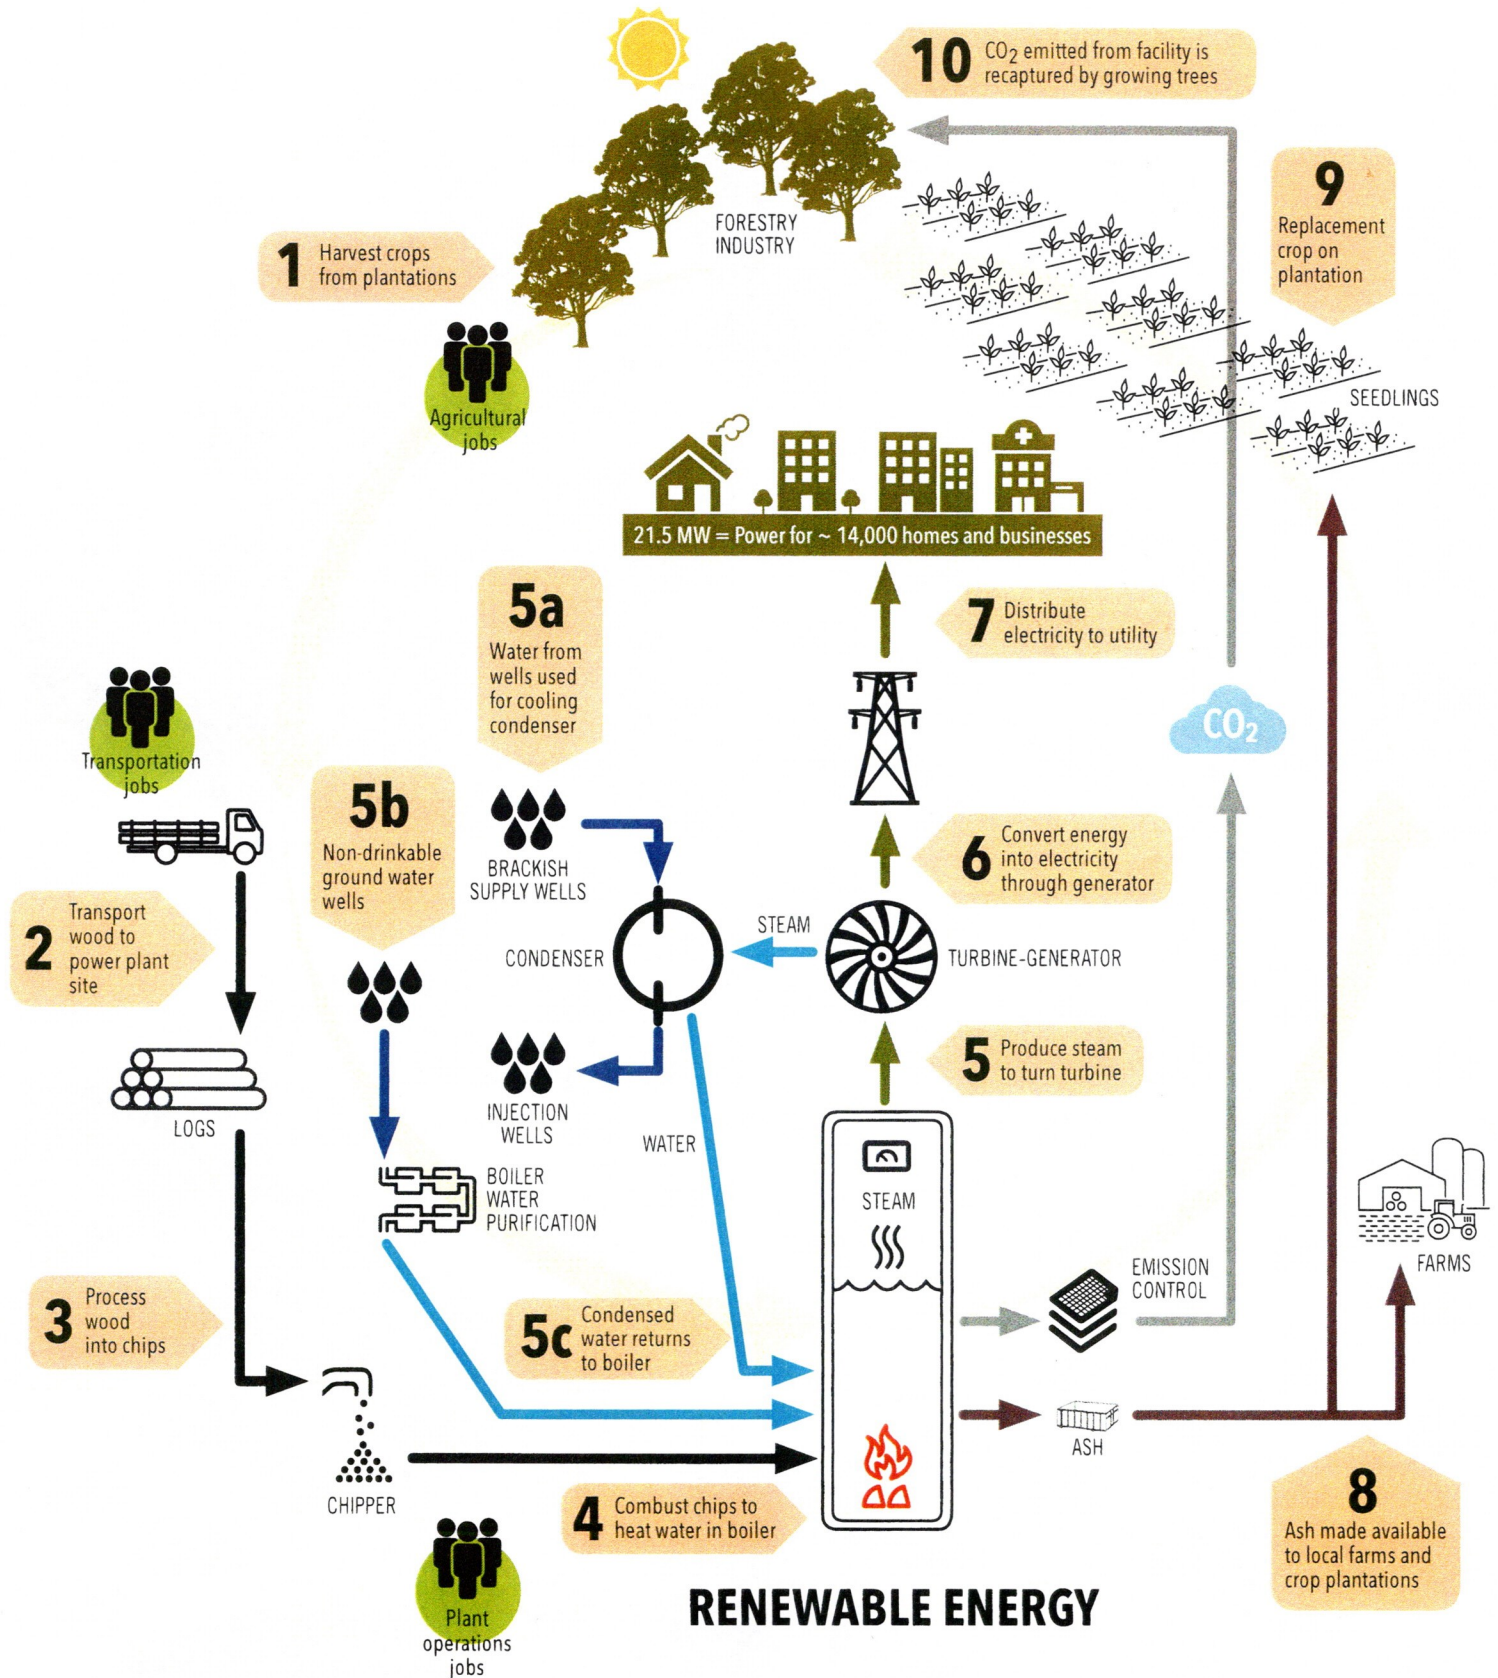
10 $CO_2$ emitted from facility is recaptured by growing trees

FORESTRY INDUSTRY

9 Replacement crop on plantation

1 Harvest crops from plantations

Agricultural jobs

SEEDLINGS

21.5 MW = Power for ~ 14,000 homes and businesses

5a Water from wells used for cooling condenser

7 Distribute electricity to utility

Transportation jobs

$CO_2$

5b Non-drinkable ground water wells

BRACKISH SUPPLY WELLS

6 Convert energy into electricity through generator

2 Transport wood to power plant site

STEAM

CONDENSER

TURBINE-GENERATOR

5 Produce steam to turn turbine

LOGS

INJECTION WELLS

WATER

BOILER WATER PURIFICATION

STEAM

EMISSION CONTROL

FARMS

3 Process wood into chips

5c Condensed water returns to boiler

ASH

CHIPPER

4 Combust chips to heat water in boiler

8 Ash made available to local farms and crop plantations

Plant operations jobs

RENEWABLE ENERGY